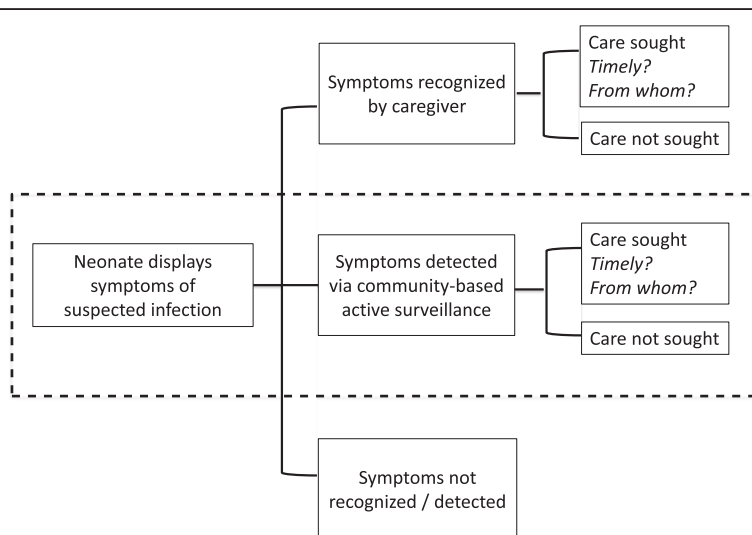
Neonate displays symptoms of suspected infection

Symptoms recognized by caregiver

Care sought
*Timely?*
*From whom?*

Care not sought

Symptoms detected via community-based active surveillance

Care sought
*Timely?*
*From whom?*

Care not sought

Symptoms not recognized / detected